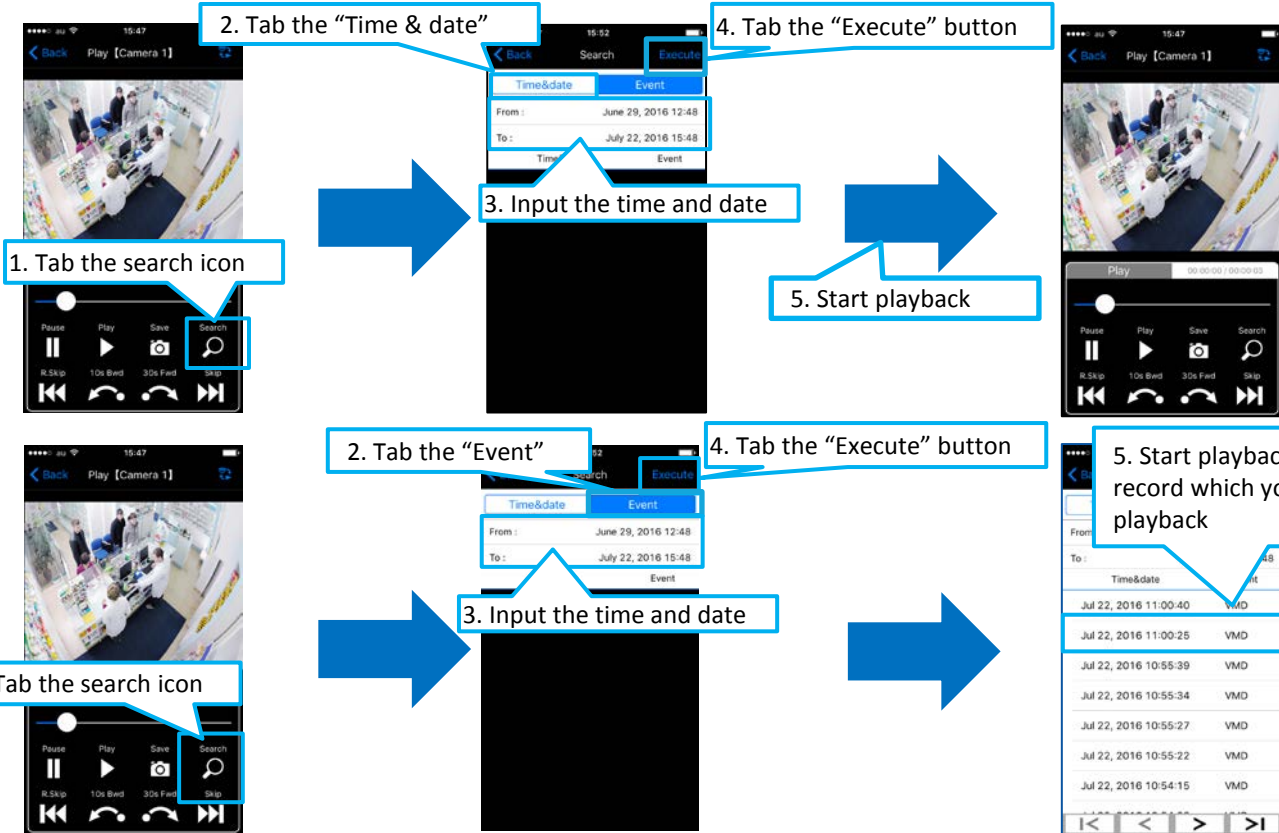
●●●●○ au 15:47
Back Play【Camera 1】
2. Tab the "Time & date"
15:52
Back Search Execute
4. Tab the "Execute" button
Time&date Event
From : June 29, 2016 12:48
To : July 22, 2016 15:48
Time Event
3. Input the time and date
1. Tab the search icon
Pause Play Save Search
R.Skip 10s Bwd 30s Fwd Skip
●●●●○ au 15:47
Back Play【Camera 1】
Play 00:00:00 / 00:00:03
5. Start playback
Pause Play Save Search
R.Skip 10s Bwd 30s Fwd Skip

●●●●○ au 15:47
Back Play【Camera 1】
2. Tab the "Event"
52
Search Execute
4. Tab the "Execute" button
Time&date Event
From : June 29, 2016 12:48
To : July 22, 2016 15:48
Event
3. Input the time and date
Tab the search icon
Pause Play Save Search
R.Skip 10s Bwd 30s Fwd Skip
5. Start playbac record which yo playback
From
To : 48
Time&date
Jul 22, 2016 11:00:40 VMD
Jul 22, 2016 11:00:25 VMD
Jul 22, 2016 10:55:39 VMD
Jul 22, 2016 10:55:34 VMD
Jul 22, 2016 10:55:27 VMD
Jul 22, 2016 10:55:22 VMD
Jul 22, 2016 10:54:15 VMD
|< < > >|